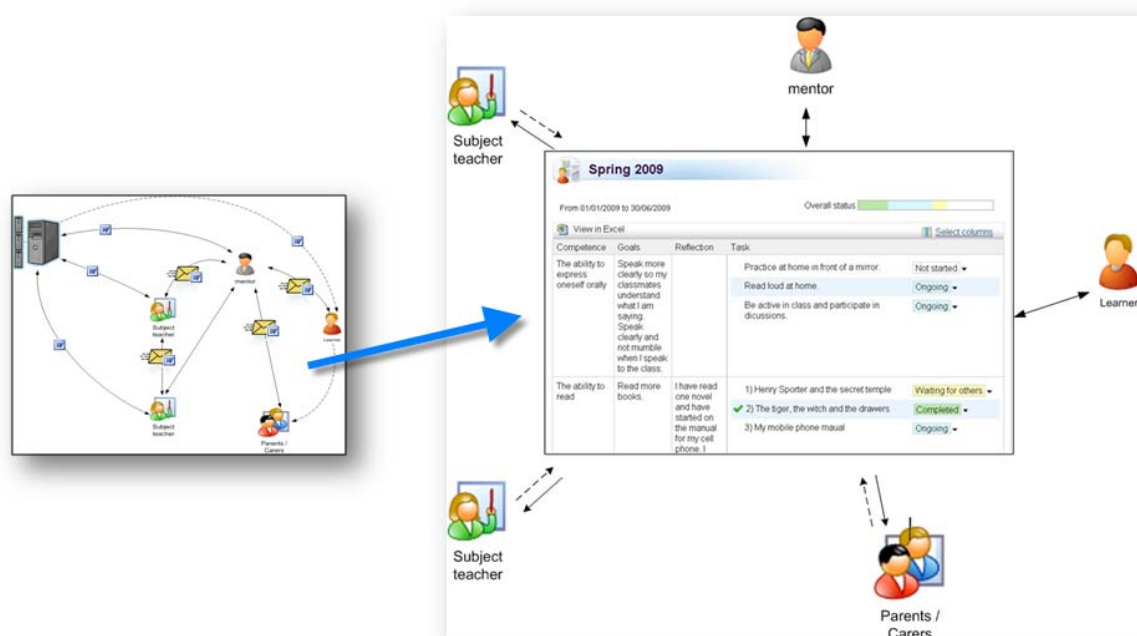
mentor

Subject teacher

Spring 2009

From 01/01/2009 to 30/06/2009

Overall status

View in Excel

Select columns

| Competence | Goals | Reflection | Task | |
|---|---|---|---|---|
| The ability to express oneself orally | Speak more clearly so my classmates understand what I am saying. Speak clearly and not mumble when I speak to the class. | | Practice at home in front of a mirror. | Not started |
| | | | Read loud at home. | Ongoing |
| | | | Be active in class and participate in dicussions. | Ongoing |
| The ability to read | Read more books. | I have read one novel and have started on the manual for my cell phone. I | 1) Henry Sporter and the secret temple | Waiting for others |
| | | | 2) The tiger, the witch and the drawers | Completed |
| | | | 3) My mobile phone maual | Ongoing |

Learner

Subject teacher

Parents / Carers

Subject teacher

mentor

Learner

Subject teacher

Parents / Carers